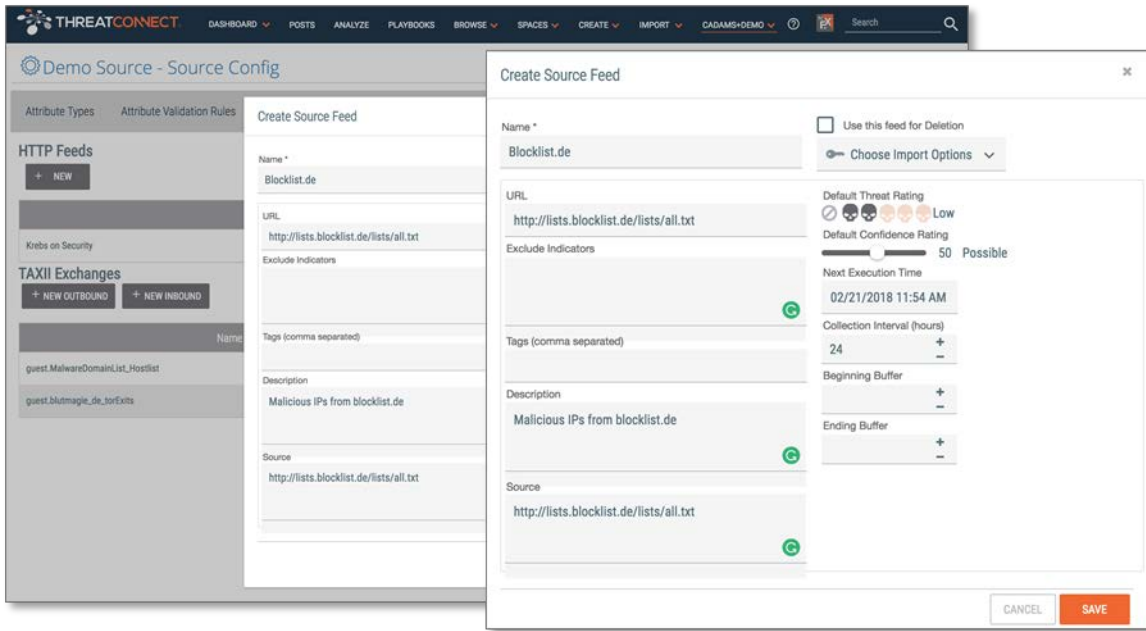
THREATCONNECT DASHBOARD POSTS ANALYZE PLAYBOOKS BROWSE SPACES CREATE IMPORT CADAMS+DEMO Search

Demo Source - Source Config

Attribute Types Attribute Validation Rules

HTTP Feeds

+ NEW

Krebs on Security

TAXII Exchanges

+ NEW OUTBOUND + NEW INBOUND

Name

guest.MalwareDomainList_Hostlist

guest.blutmagie_de_torExits

Create Source Feed

Name *

Blocklist.de

URL

http://lists.blocklist.de/lists/all.txt

Exclude Indicators

Tags (comma separated)

Description

Malicious IPs from blocklist.de

Source

http://lists.blocklist.de/lists/all.txt

Create Source Feed

×

Name *

Blocklist.de

Use this feed for Deletion

Choose Import Options

URL

http://lists.blocklist.de/lists/all.txt

Exclude Indicators

Tags (comma separated)

Description

Malicious IPs from blocklist.de

Source

http://lists.blocklist.de/lists/all.txt

Default Threat Rating

Low

Default Confidence Rating

50 Possible

Next Execution Time

02/21/2018 11:54 AM

Collection Interval (hours)

24

Beginning Buffer

Ending Buffer

CANCEL SAVE